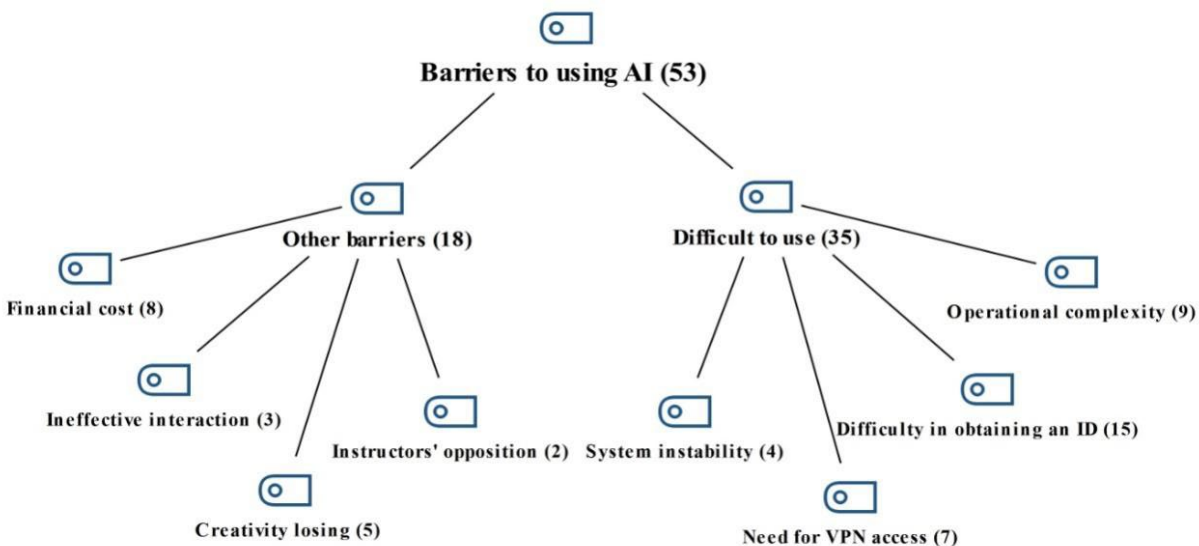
Barriers to using AI (53)

Other barriers (18)

Difficult to use (35)

Financial cost (8)

Ineffective interaction (3)

Creativity losing (5)

Instructors' opposition (2)

System instability (4)

Need for VPN access (7)

Difficulty in obtaining an ID (15)

Operational complexity (9)